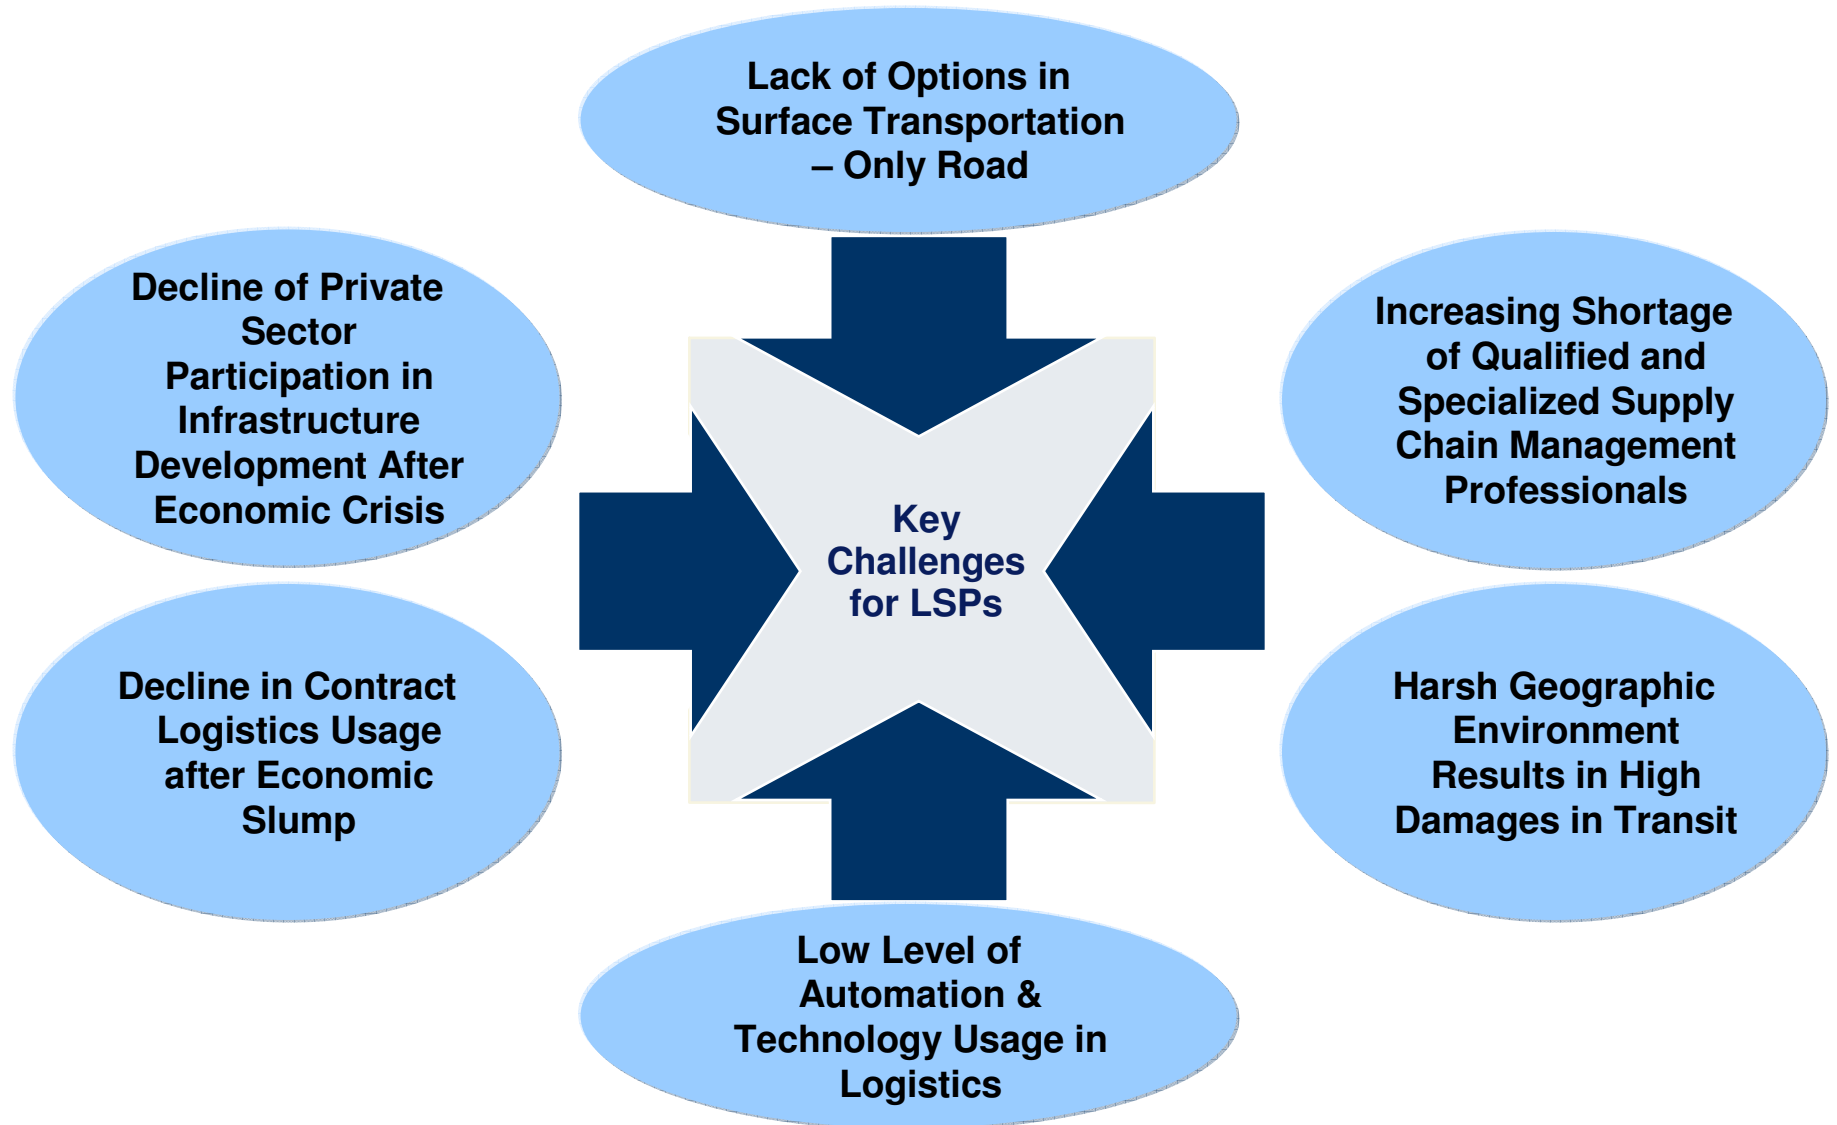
Lack of Options in Surface Transportation – Only Road

Decline of Private Sector Participation in Infrastructure Development After Economic Crisis

Increasing Shortage of Qualified and Specialized Supply Chain Management Professionals

Key Challenges for LSPs

Decline in Contract Logistics Usage after Economic Slump

Harsh Geographic Environment Results in High Damages in Transit

Low Level of Automation & Technology Usage in Logistics